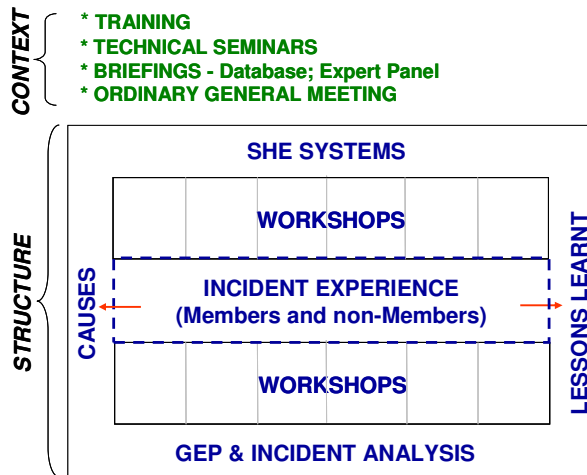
CONTEXT

* TRAINING
* TECHNICAL SEMINARS
* BRIEFINGS - Database; Expert Panel
* ORDINARY GENERAL MEETING

STRUCTURE

SHE SYSTEMS

WORKSHOPS

CAUSES

INCIDENT EXPERIENCE
(Members and non-Members)

LESSONS LEARNT

WORKSHOPS

GEP & INCIDENT ANALYSIS